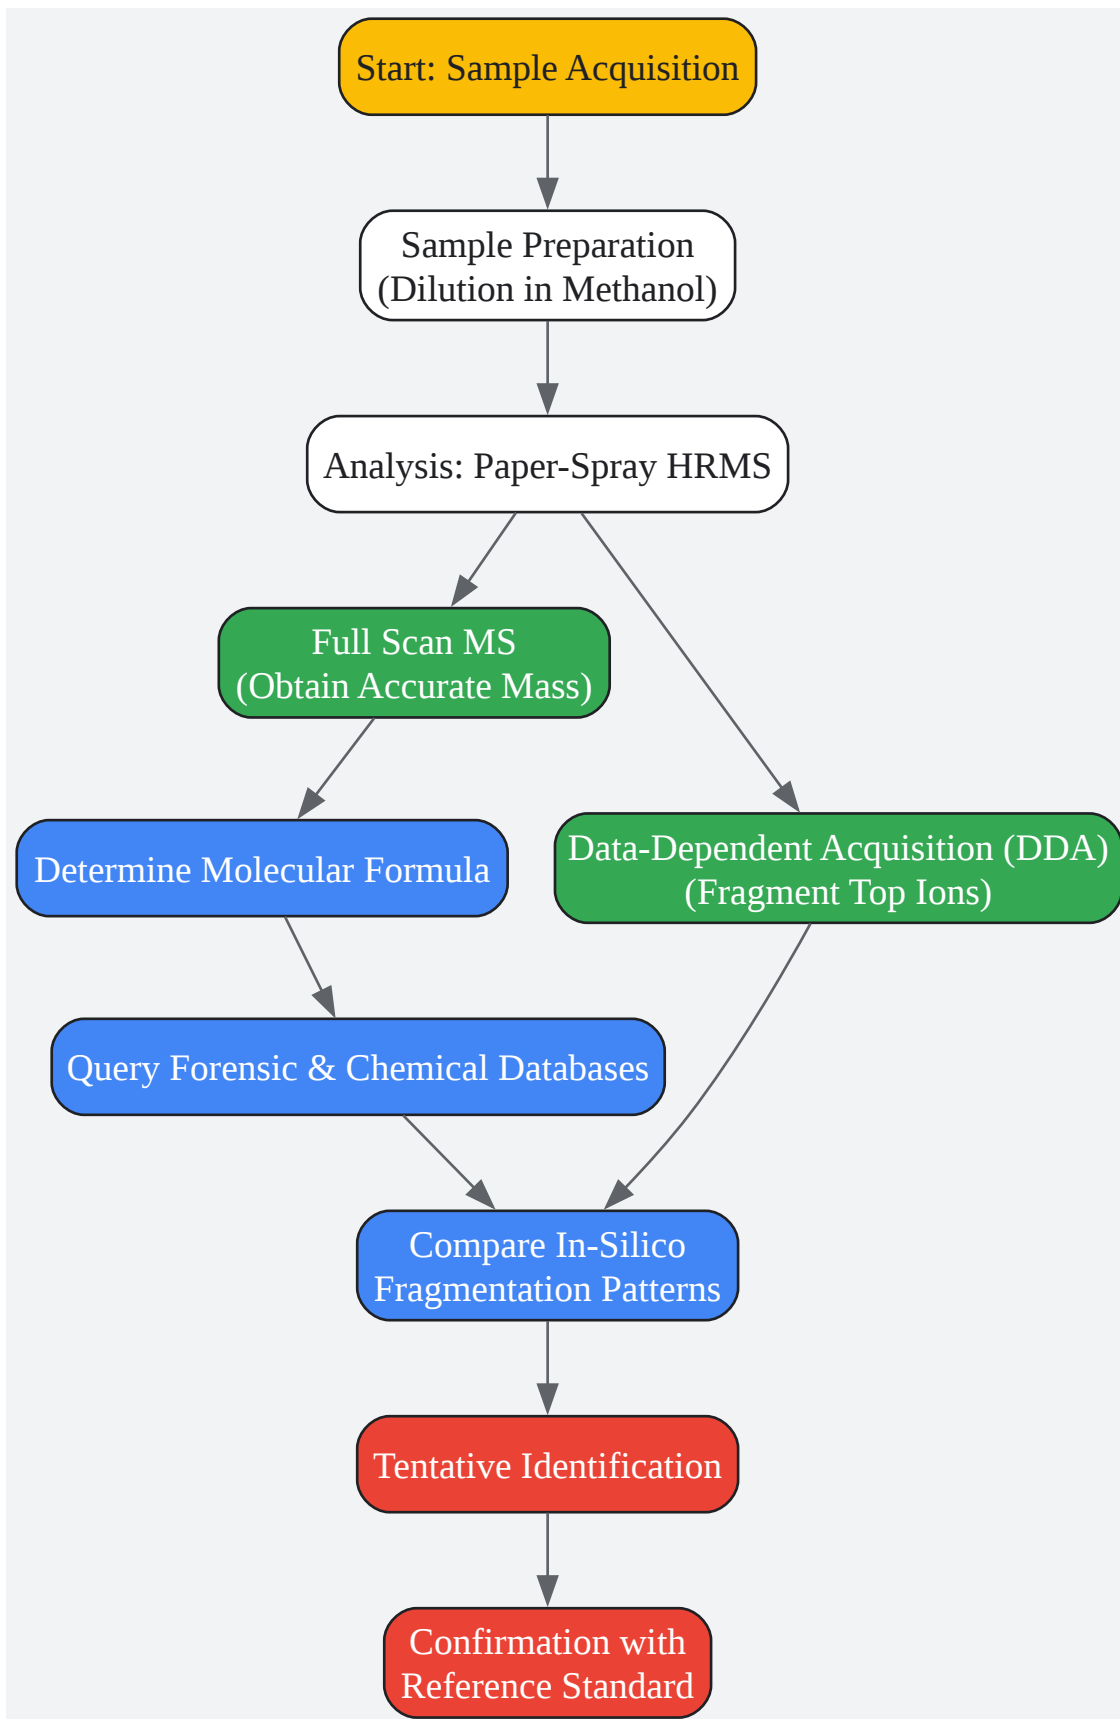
Start: Sample Acquisition

Sample Preparation
(Dilution in Methanol)

Analysis: Paper-Spray HRMS

Full Scan MS
(Obtain Accurate Mass)

Data-Dependent Acquisition (DDA)
(Fragment Top Ions)

Determine Molecular Formula

Query Forensic & Chemical Databases

Compare In-Silico
Fragmentation Patterns

Tentative Identification

Confirmation with
Reference Standard